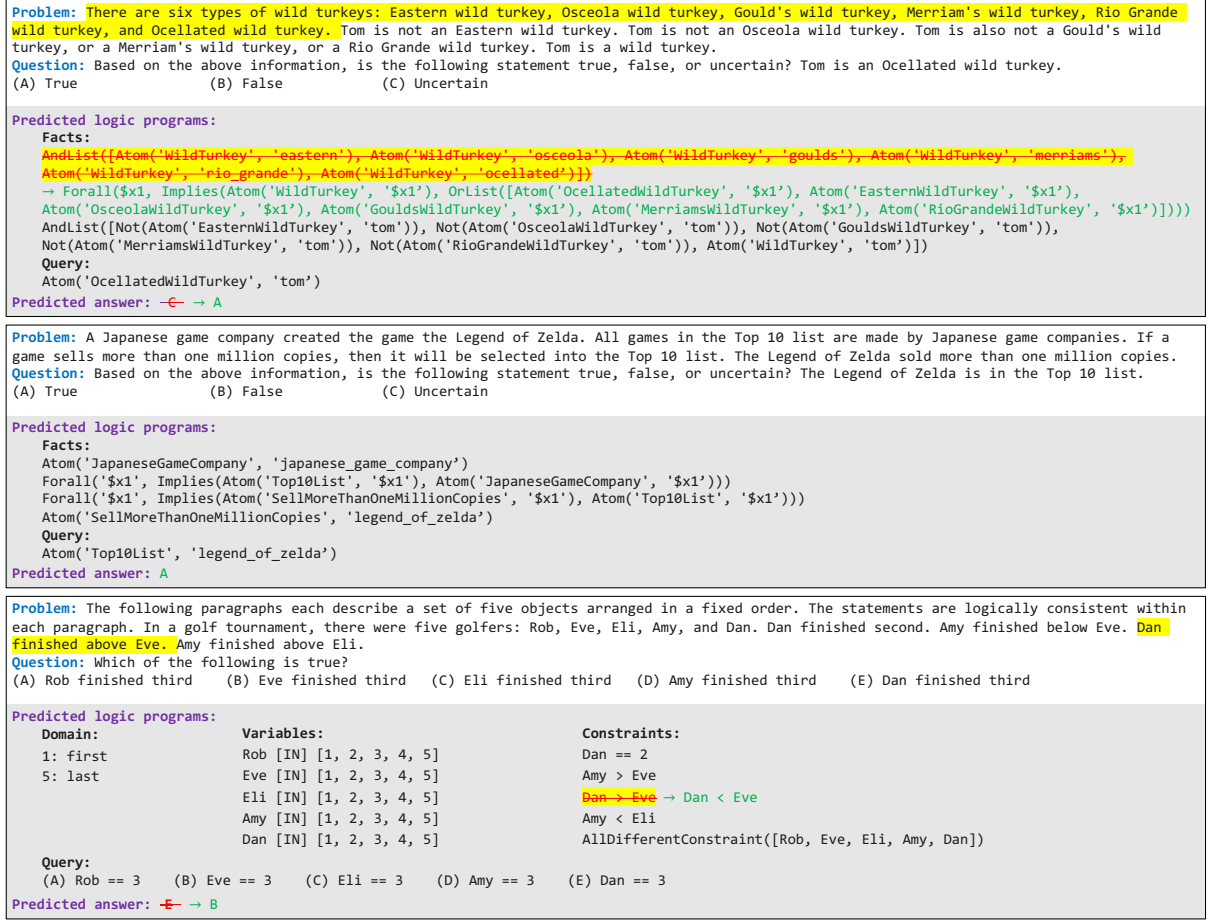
Problem: There are six types of wild turkeys: Eastern wild turkey, Osceola wild turkey, Gould's wild turkey, Merriam's wild turkey, Rio Grande wild turkey, and Ocellated wild turkey. Tom is not an Eastern wild turkey. Tom is not an Osceola wild turkey. Tom is also not a Gould's wild turkey, or a Merriam's wild turkey, or a Rio Grande wild turkey. Tom is a wild turkey.
Question: Based on the above information, is the following statement true, false, or uncertain? Tom is an Ocellated wild turkey.
(A) True (B) False (C) Uncertain

Predicted logic programs:
Facts:
AndList([Atom('WildTurkey', 'eastern'), Atom('WildTurkey', 'osceola'), Atom('WildTurkey', 'goulds'), Atom('WildTurkey', 'merriams'), Atom('WildTurkey', 'rio_grande'), Atom('WildTurkey', 'ocellated')])
→ Forall($x1, Implies(Atom('WildTurkey', '$x1'), OrList([Atom('OcellatedWildTurkey', '$x1'), Atom('EasternWildTurkey', '$x1'), Atom('OsceolaWildTurkey', '$x1'), Atom('GouldsWildTurkey', '$x1'), Atom('MerriamsWildTurkey', '$x1'), Atom('RioGrandeWildTurkey', '$x1')])))
AndList([Not(Atom('EasternWildTurkey', 'tom')), Not(Atom('OsceolaWildTurkey', 'tom')), Not(Atom('GouldsWildTurkey', 'tom')), Not(Atom('MerriamsWildTurkey', 'tom')), Not(Atom('RioGrandeWildTurkey', 'tom')), Atom('WildTurkey', 'tom')])
Query:
Atom('OcellatedWildTurkey', 'tom')
Predicted answer: C → A

Problem: A Japanese game company created the game the Legend of Zelda. All games in the Top 10 list are made by Japanese game companies. If a game sells more than one million copies, then it will be selected into the Top 10 list. The Legend of Zelda sold more than one million copies.
Question: Based on the above information, is the following statement true, false, or uncertain? The Legend of Zelda is in the Top 10 list.
(A) True (B) False (C) Uncertain

Predicted logic programs:
Facts:
Atom('JapaneseGameCompany', 'japanese_game_company')
Forall('$x1', Implies(Atom('Top10List', '$x1'), Atom('JapaneseGameCompany', '$x1')))
Forall('$x1', Implies(Atom('SellMoreThanOneMillionCopies', '$x1'), Atom('Top10List', '$x1')))
Atom('SellMoreThanOneMillionCopies', 'legend_of_zelda')
Query:
Atom('Top10List', 'legend_of_zelda')
Predicted answer: A

Problem: The following paragraphs each describe a set of five objects arranged in a fixed order. The statements are logically consistent within each paragraph. In a golf tournament, there were five golfers: Rob, Eve, Eli, Amy, and Dan. Dan finished second. Amy finished below Eve. Dan finished above Eve. Amy finished above Eli.
Question: Which of the following is true?
(A) Rob finished third (B) Eve finished third (C) Eli finished third (D) Amy finished third (E) Dan finished third

Predicted logic programs:
Domain:
1: first
5: last

Variables:
Rob [IN] [1, 2, 3, 4, 5]
Eve [IN] [1, 2, 3, 4, 5]
Eli [IN] [1, 2, 3, 4, 5]
Amy [IN] [1, 2, 3, 4, 5]
Dan [IN] [1, 2, 3, 4, 5]

Constraints:
Dan == 2
Amy > Eve
Dan > Eve → Dan < Eve
Amy < Eli
AllDifferentConstraint([Rob, Eve, Eli, Amy, Dan])

Query:
(A) Rob == 3 (B) Eve == 3 (C) Eli == 3 (D) Amy == 3 (E) Dan == 3
Predicted answer: E → B